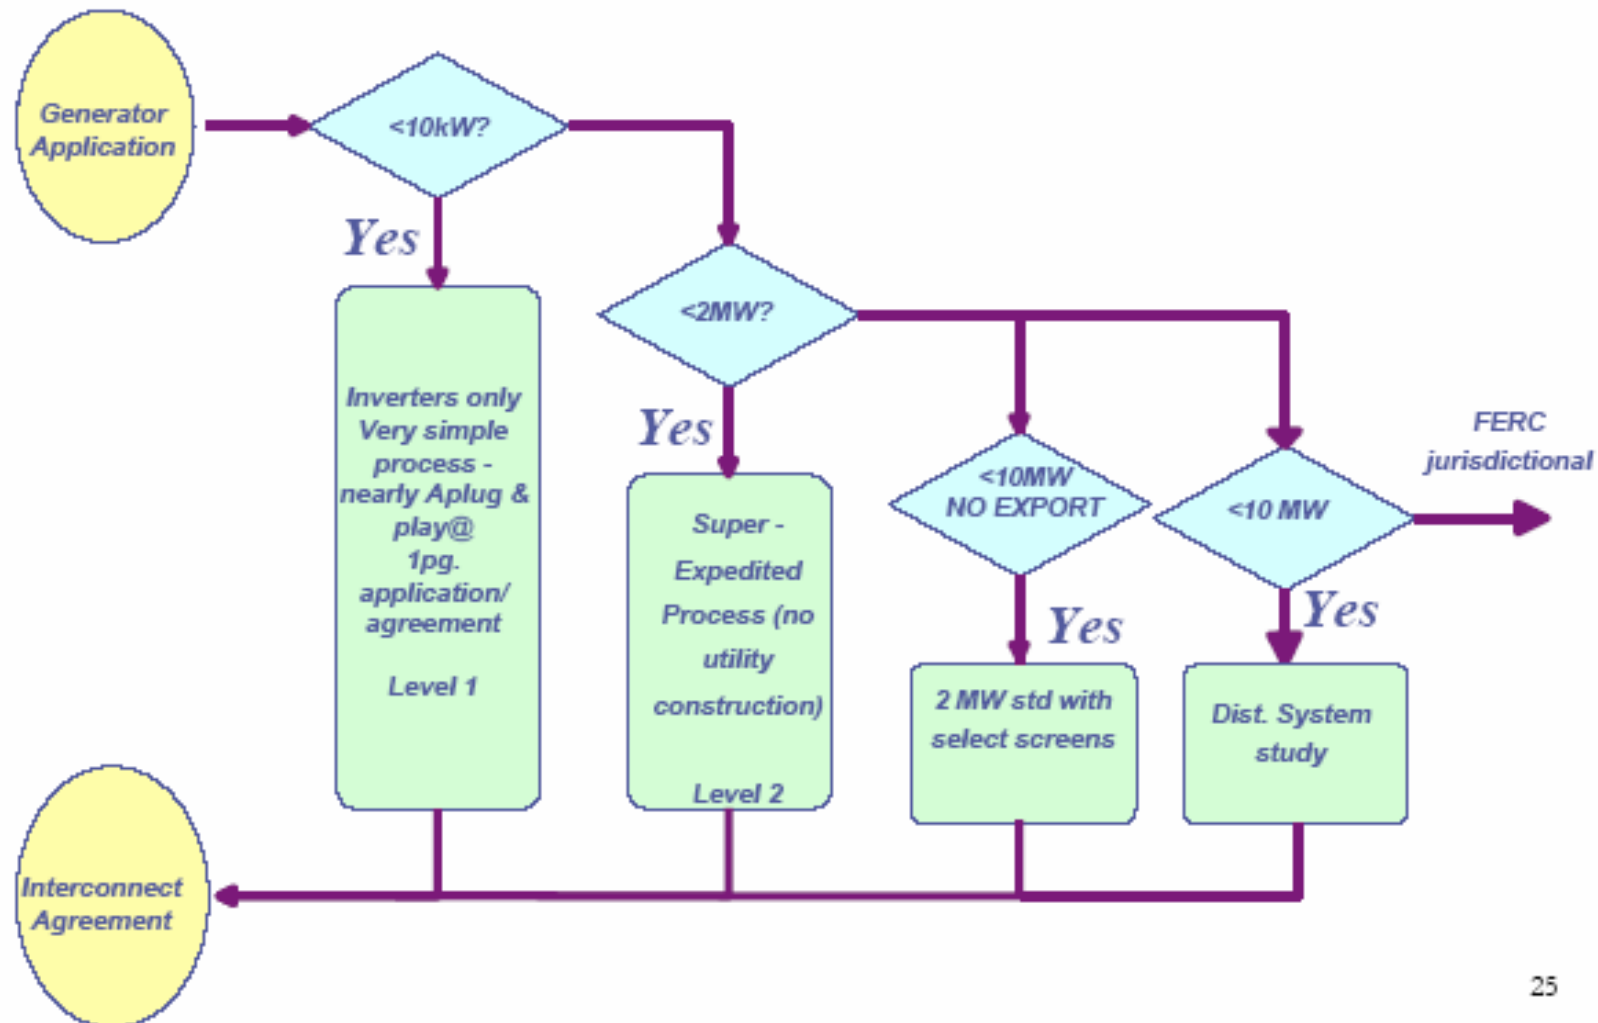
Generator Application

<10kW?

Yes

Inverters only Very simple process - nearly Aplug & play@ 1pg. application/ agreement

Level 1

<2MW?

Yes

Super - Expedited Process (no utility construction)

Level 2

<10MW NO EXPORT

Yes

2 MW std with select screens

<10 MW

FERC jurisdictional

Yes

Dist. System study

Interconnect Agreement

25